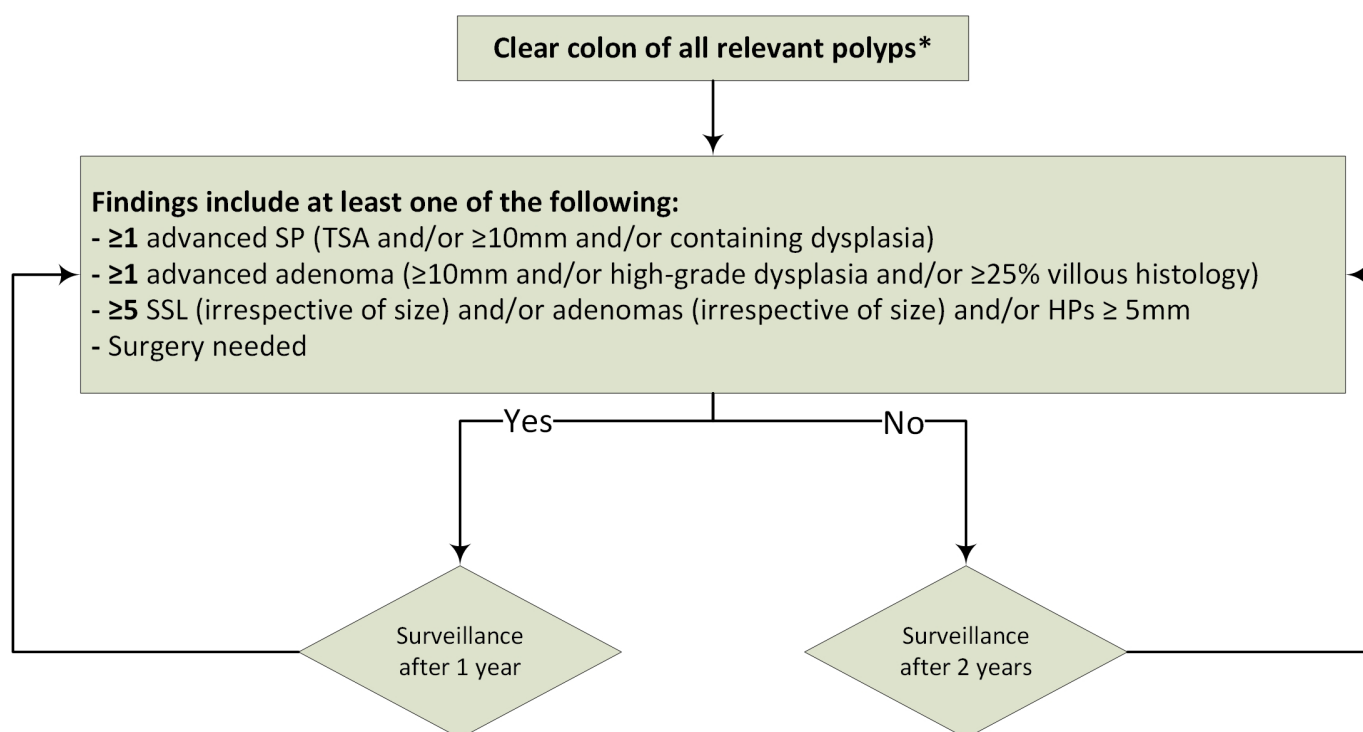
Clear colon of all relevant polyps*

Findings include at least one of the following:
- ≥1 advanced SP (TSA and/or ≥10mm and/or containing dysplasia)
- ≥1 advanced adenoma (≥10mm and/or high-grade dysplasia and/or ≥25% villous histology)
- ≥5 SSL (irrespective of size) and/or adenomas (irrespective of size) and/or HPs ≥ 5mm
- Surgery needed

Yes

No

Surveillance after 1 year

Surveillance after 2 years